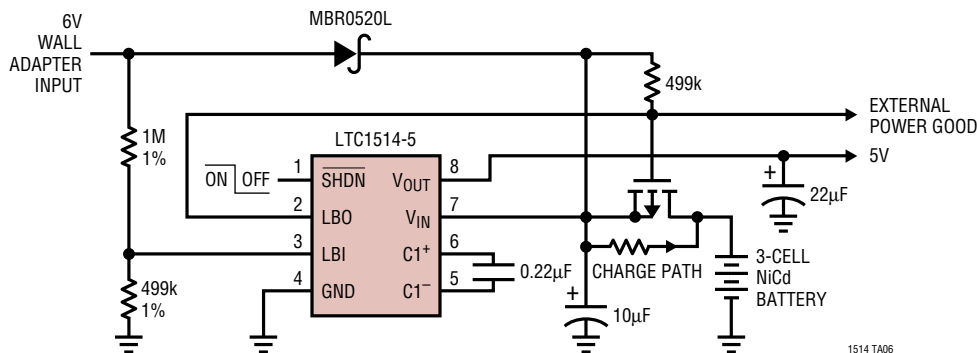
6V WALL ADAPTER INPUT

MBR0520L

499k

EXTERNAL POWER GOOD

LTC1514-5

1M 1%

$\overline{ON}$ OFF

1 $\overline{SHDN}$

$V_{OUT}$ 8

5V

+

22µF

2 LBO

$V_{IN}$ 7

3 LBI

$C1^+$ 6

0.22µF

4 GND

$C1^-$ 5

CHARGE PATH

3-CELL NiCd BATTERY

499k 1%

+

10µF

1514 TA06